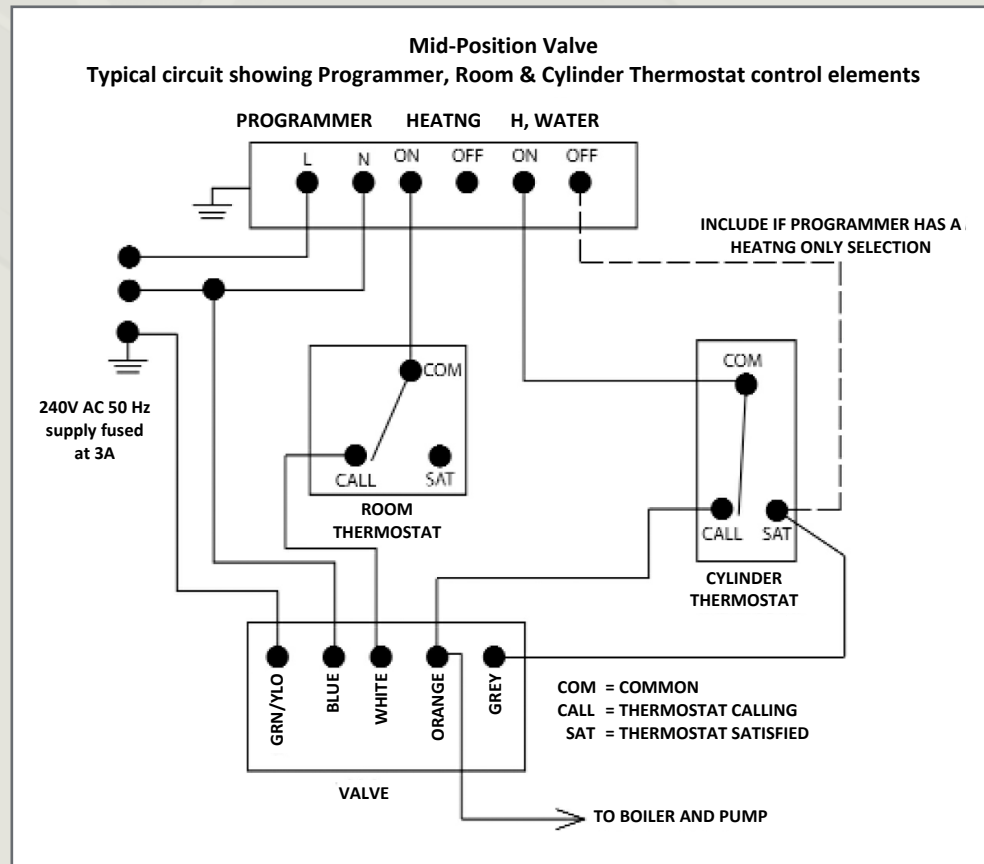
Mid-Position Valve
Typical circuit showing Programmer, Room & Cylinder Thermostat control elements

PROGRAMMER HEATNG H, WATER

L N ON OFF ON OFF

INCLUDE IF PROGRAMMER HAS A HEATNG ONLY SELECTION

COM

COM

240V AC 50 Hz supply fused at 3A

CALL SAT

ROOM THERMOSTAT

CALL SAT

CYLINDER THERMOSTAT

GRN/YLO BLUE WHITE ORANGE GREY

COM = COMMON
CALL = THERMOSTAT CALLING
SAT = THERMOSTAT SATISFIED

VALVE

TO BOILER AND PUMP